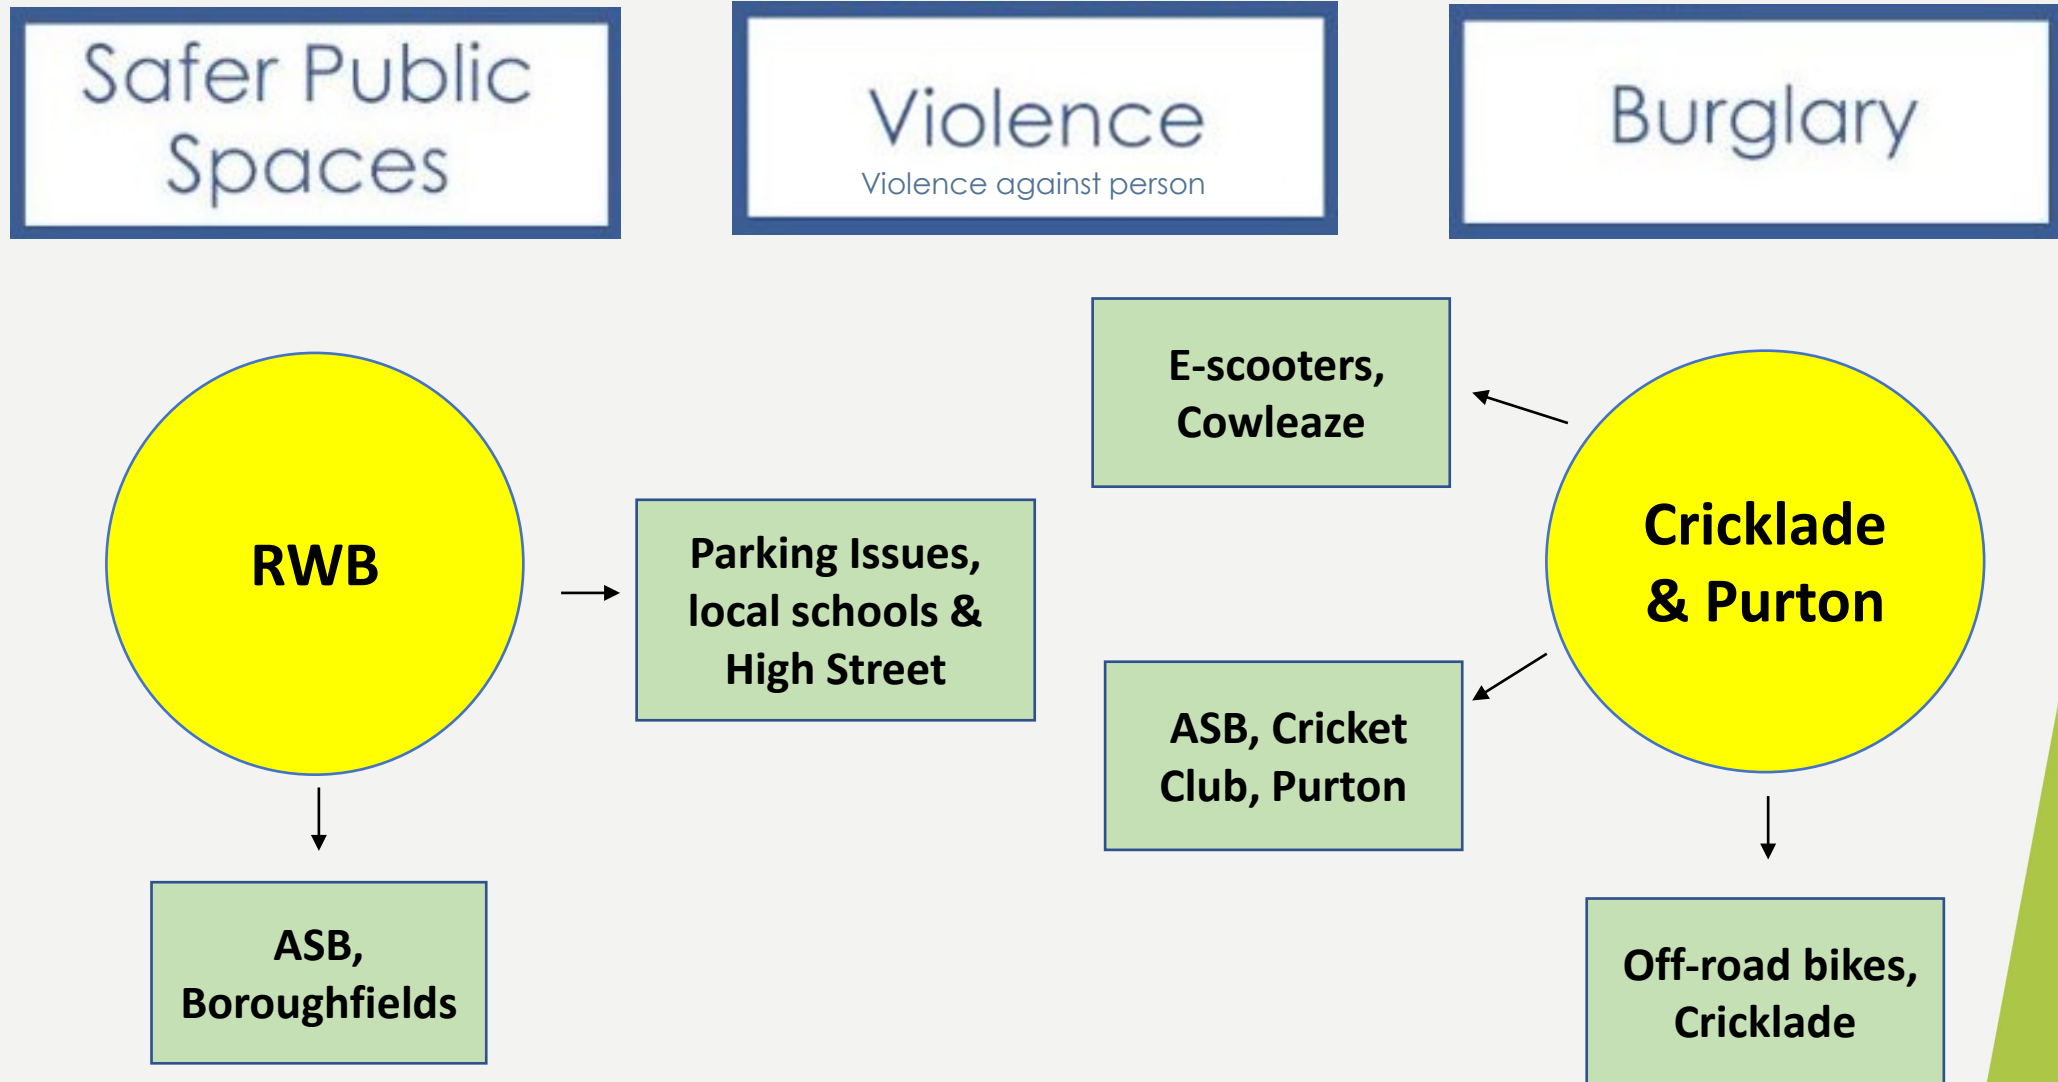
Safer Public Spaces

Violence
Violence against person

Burglary

E-scooters, Cowleaze

RWB

Parking Issues, local schools & High Street

Cricklade & Purton

ASB, Cricket Club, Purton

ASB, Boroughfields

Off-road bikes, Cricklade